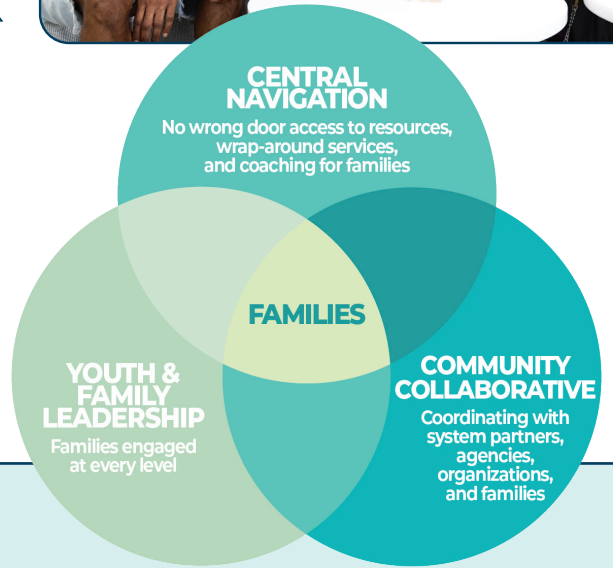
CENTRAL NAVIGATION
No wrong door access to resources, wrap-around services, and coaching for families

FAMILIES

YOUTH & FAMILY LEADERSHIP
Families engaged at every level

COMMUNITY COLLABORATIVE
Coordinating with system partners, agencies, organizations, and families